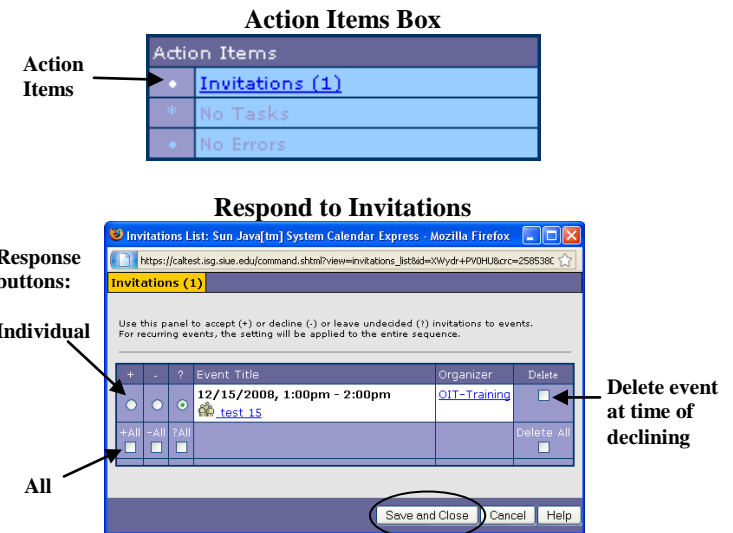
Action Items Box

Action Items

Action Items

Invitations (1)

No Tasks

No Errors

Respond to Invitations

Response buttons:

Individual

All

Invitations List: Sun Java[tm] System Calendar Express - Mozilla Firefox

https://caltest.isg.siue.edu/command.shtml?view=invitations_list&id=XWydr+PV0HU&crc=258538

Invitations (1)

Use this panel to accept (+) or decline (-) or leave undecided (?) invitations to events. For recurring events, the setting will be applied to the entire sequence.

| + | - | ? | Event Title | Organizer | Delete |
|---|---|---|---|---|---|
| | | | 12/15/2008, 1:00pm - 2:00pm test 15 | OIT-Training | |
| +All | -All | ?All | | | Delete All |

Save and Close | Cancel | Help

Delete event at time of declining